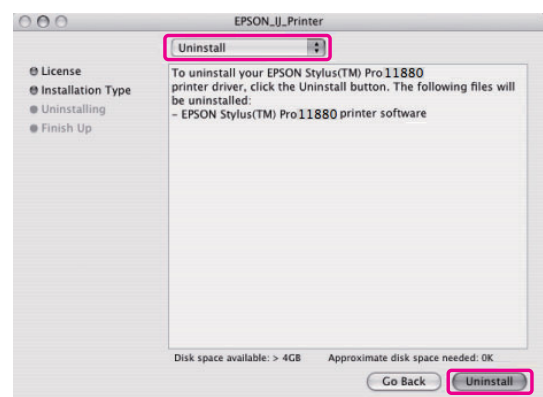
EPSON_IJ_Printer

Uninstall

License
Installation Type
Uninstalling
Finish Up

To uninstall your EPSON Stylus(TM) Pro11880 printer driver, click the Uninstall button. The following files will be uninstalled:
– EPSON Stylus(TM) Pro11880 printer software

Disk space available: > 4GB
Approximate disk space needed: 0K

Go Back
Uninstall